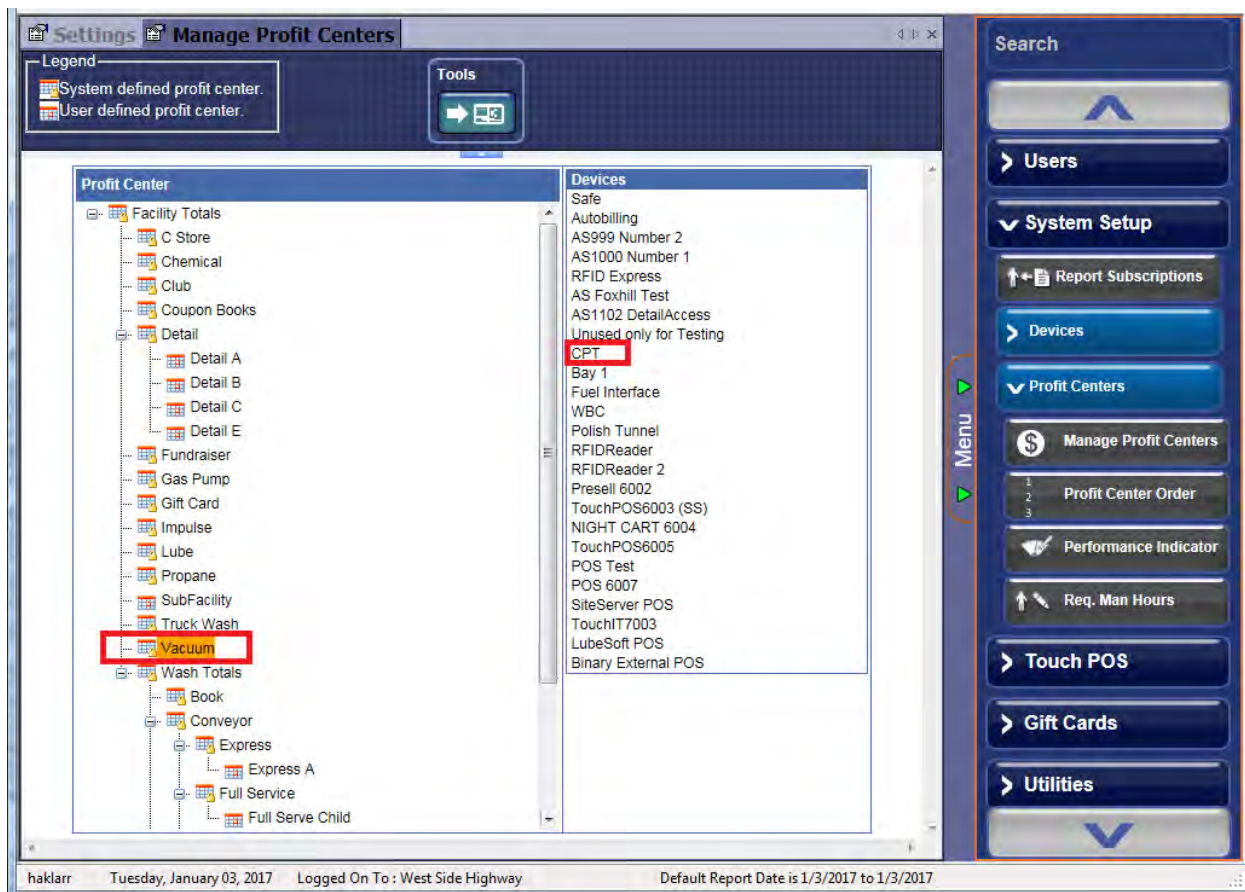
Settings Manage Profit Centers

Legend
System defined profit center.
User defined profit center.

Tools

Profit Center
Facility Totals
C Store
Chemical
Club
Coupon Books
Detail
Detail A
Detail B
Detail C
Detail E
Fundraiser
Gas Pump
Gift Card
Impulse
Lube
Propane
SubFacility
Truck Wash
Vacuum
Wash Totals
Book
Conveyor
Express
Express A
Full Service
Full Serve Child

Devices
Safe
Autobilling
AS999 Number 2
AS1000 Number 1
RFID Express
AS Foxhill Test
AS1102 DetailAccess
Unused only for Testing
CPT
Bay 1
Fuel Interface
WBC
Polish Tunnel
RFIDReader
RFIDReader 2
Presell 6002
TouchPOS6003 (SS)
NIGHT CART 6004
TouchPOS6005
POS Test
POS 6007
SiteServer POS
TouchIT7003
LubeSoft POS
Binary External POS

Menu

Search
Users
System Setup
Report Subscriptions
Devices
Profit Centers
Manage Profit Centers
1 2 3 Profit Center Order
Performance Indicator
Req. Man Hours
Touch POS
Gift Cards
Utilities

haklarr Tuesday, January 03, 2017 Logged On To : West Side Highway Default Report Date is 1/3/2017 to 1/3/2017